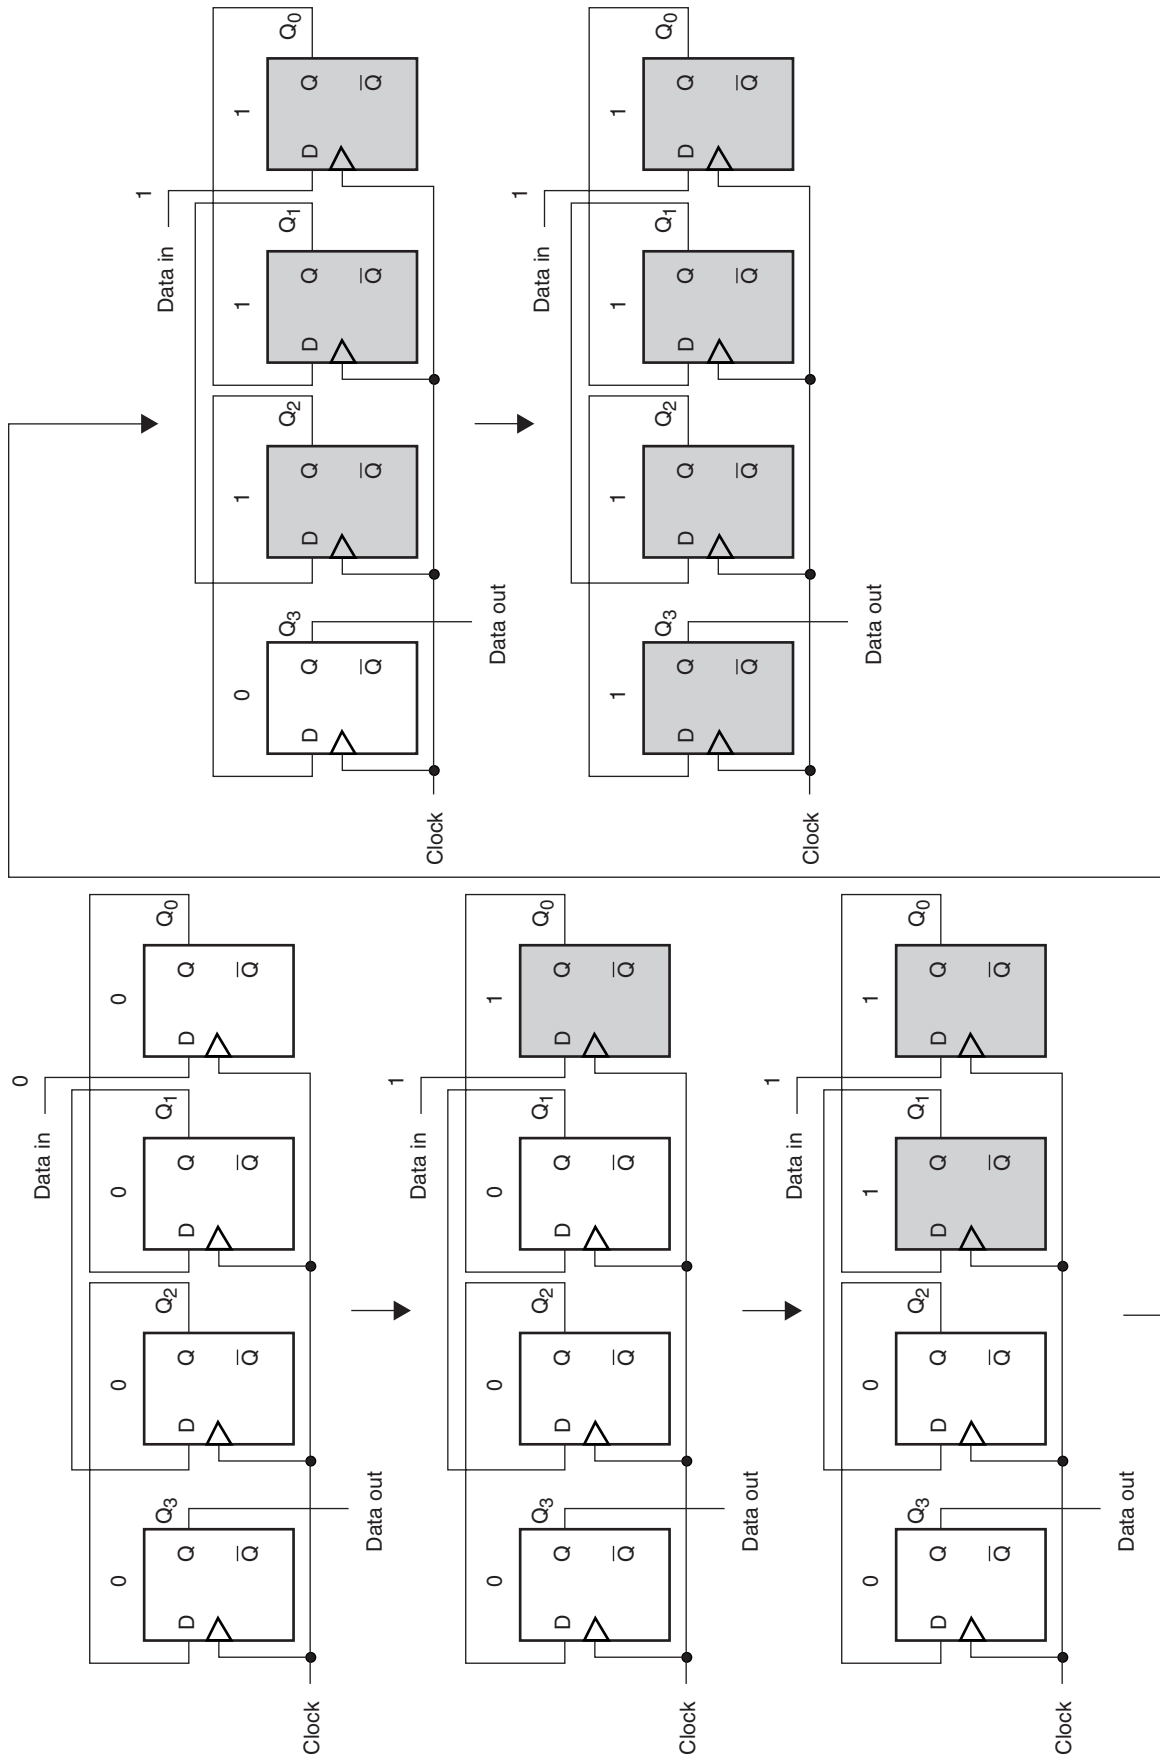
Data in
0
0
0
0
0
D
Q
$\overline{Q}$
D
Q
$\overline{Q}$
D
Q
$\overline{Q}$
D
Q
$\overline{Q}$
$Q_3$
$Q_2$
$Q_1$
$Q_0$
Data out
Clock

Data in
1
0
0
0
1
D
Q
$\overline{Q}$
D
Q
$\overline{Q}$
D
Q
$\overline{Q}$
D
Q
$\overline{Q}$
$Q_3$
$Q_2$
$Q_1$
$Q_0$
Data out
Clock

Data in
1
0
0
1
1
D
Q
$\overline{Q}$
D
Q
$\overline{Q}$
D
Q
$\overline{Q}$
D
Q
$\overline{Q}$
$Q_3$
$Q_2$
$Q_1$
$Q_0$
Data out
Clock

Data in
1
0
1
1
1
D
Q
$\overline{Q}$
D
Q
$\overline{Q}$
D
Q
$\overline{Q}$
D
Q
$\overline{Q}$
$Q_3$
$Q_2$
$Q_1$
$Q_0$
Data out
Clock

Data in
1
1
1
1
1
D
Q
$\overline{Q}$
D
Q
$\overline{Q}$
D
Q
$\overline{Q}$
D
Q
$\overline{Q}$
$Q_3$
$Q_2$
$Q_1$
$Q_0$
Data out
Clock